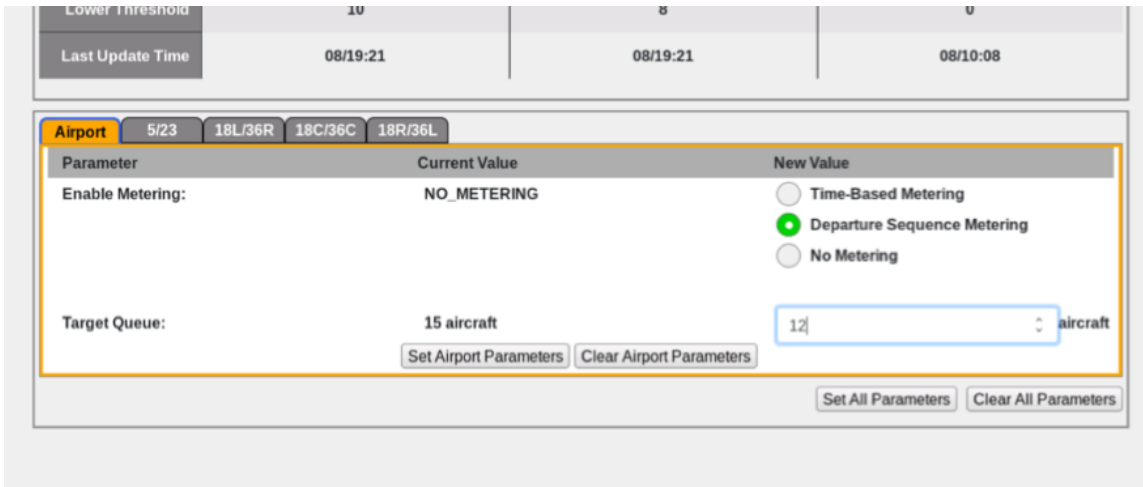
| Lower Threshold | 10 | 8 | 0 |
|---|---|---|---|
| Last Update Time | 08/19:21 | 08/19:21 | 08/10:08 |

Airport 5/23 18L/36R 18C/36C 18R/36L

| Parameter | Current Value | New Value |
|---|---|---|
| Enable Metering: | NO_METERING | Time-Based Metering<br>Departure Sequence Metering<br>No Metering |
| Target Queue: | 15 aircraft | 12 aircraft |

Set Airport Parameters Clear Airport Parameters

Set All Parameters Clear All Parameters